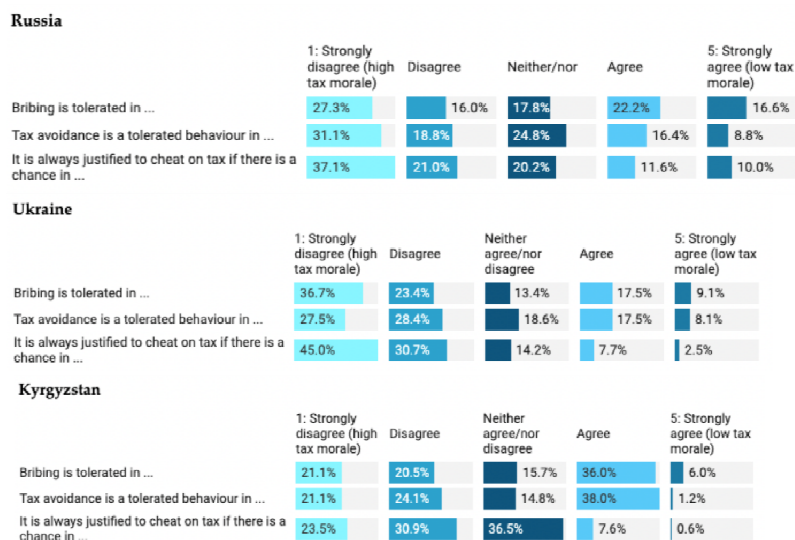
Russia

| | 1: Strongly disagree (high tax morale) | Disagree | Neither/nor | Agree | 5: Strongly agree (low tax morale) |
|---|---|---|---|---|---|
| Bribing is tolerated in ... | 27.3% | 16.0% | 17.8% | 22.2% | 16.6% |
| Tax avoidance is a tolerated behaviour in ... | 31.1% | 18.8% | 24.8% | 16.4% | 8.8% |
| It is always justified to cheat on tax if there is a chance in ... | 37.1% | 21.0% | 20.2% | 11.6% | 10.0% |

Ukraine

| | 1: Strongly disagree (high tax morale) | Disagree | Neither agree/nor disagree | Agree | 5: Strongly agree (low tax morale) |
|---|---|---|---|---|---|
| Bribing is tolerated in ... | 36.7% | 23.4% | 13.4% | 17.5% | 9.1% |
| Tax avoidance is a tolerated behaviour in ... | 27.5% | 28.4% | 18.6% | 17.5% | 8.1% |
| It is always justified to cheat on tax if there is a chance in ... | 45.0% | 30.7% | 14.2% | 7.7% | 2.5% |

Kyrgyzstan

| | 1: Strongly disagree (high tax morale) | Disagree | Neither agree/nor disagree | Agree | 5: Strongly agree (low tax morale) |
|---|---|---|---|---|---|
| Bribing is tolerated in ... | 21.1% | 20.5% | 15.7% | 36.0% | 6.0% |
| Tax avoidance is a tolerated behaviour in ... | 21.1% | 24.1% | 14.8% | 38.0% | 1.2% |
| It is always justified to cheat on tax if there is a chance in ... | 23.5% | 30.9% | 36.5% | 7.6% | 0.6% |